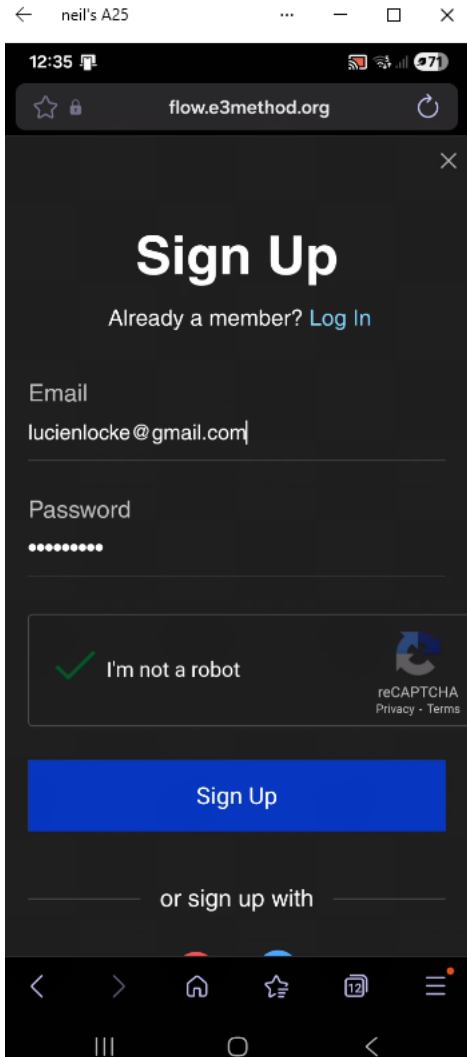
neil's A25

12:35

71

flow.e3method.org

Sign Up

Already a member? Log In

Email

lucienlocke@gmail.com

Password

••••••••••

I'm not a robot

reCAPTCHA
Privacy - Terms

Sign Up

or sign up with

12